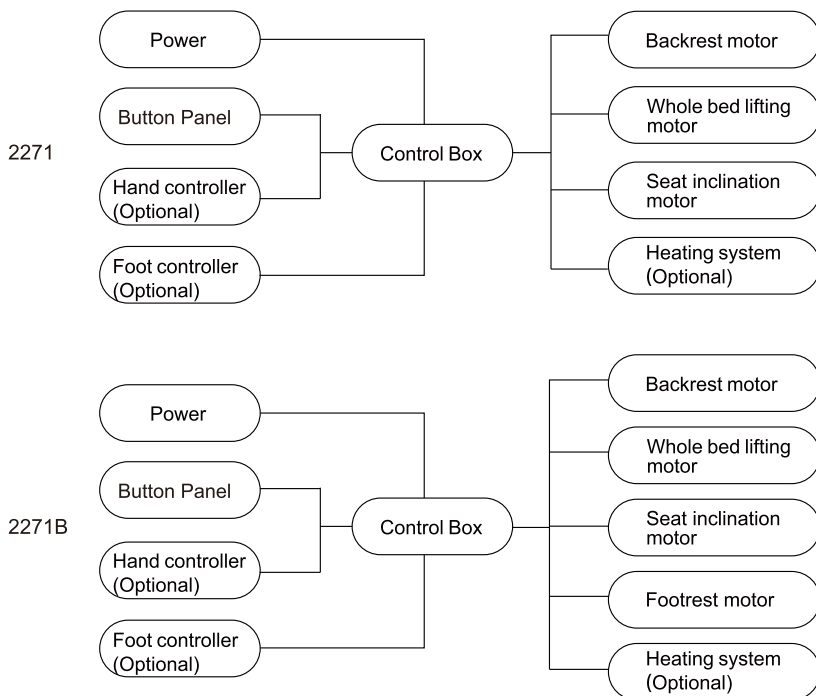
2271

Power

Button Panel

Hand controller (Optional)

Foot controller (Optional)

Control Box

Backrest motor

Whole bed lifting motor

Seat inclination motor

Heating system (Optional)

2271B

Power

Button Panel

Hand controller (Optional)

Foot controller (Optional)

Control Box

Backrest motor

Whole bed lifting motor

Seat inclination motor

Footrest motor

Heating system (Optional)